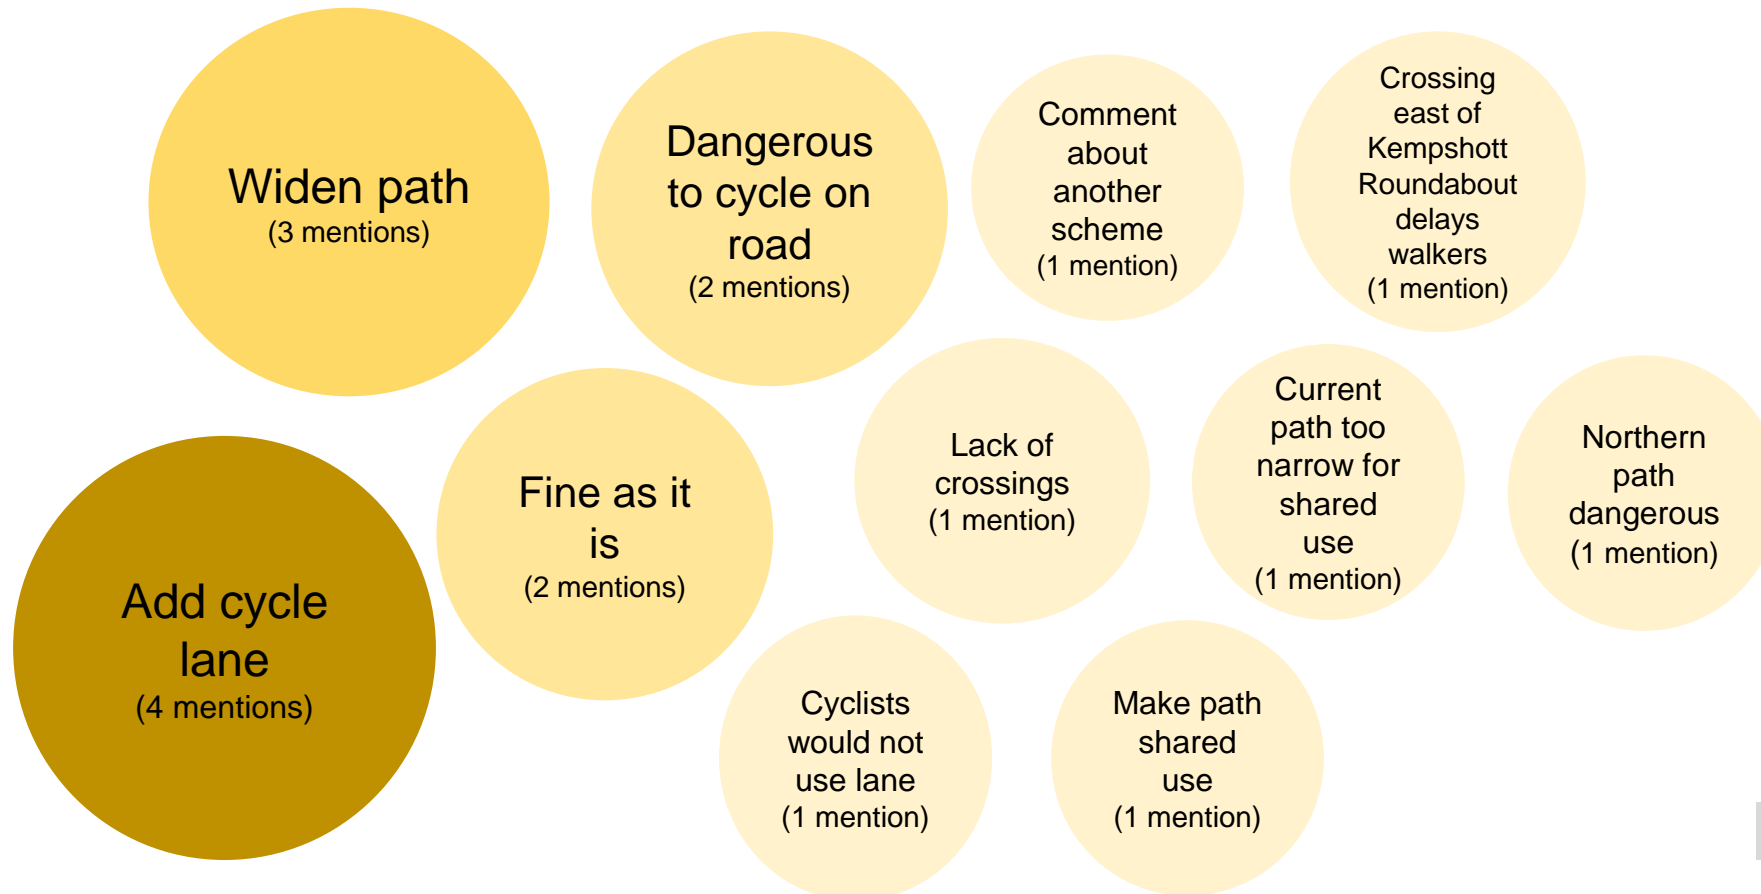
Widen path
(3 mentions)

Dangerous to cycle on road
(2 mentions)

Comment about another scheme
(1 mention)

Crossing east of Kempshott Roundabout delays walkers
(1 mention)

Add cycle lane
(4 mentions)

Fine as it is
(2 mentions)

Lack of crossings
(1 mention)

Current path too narrow for shared use
(1 mention)

Northern path dangerous
(1 mention)

Cyclists would not use lane
(1 mention)

Make path shared use
(1 mention)